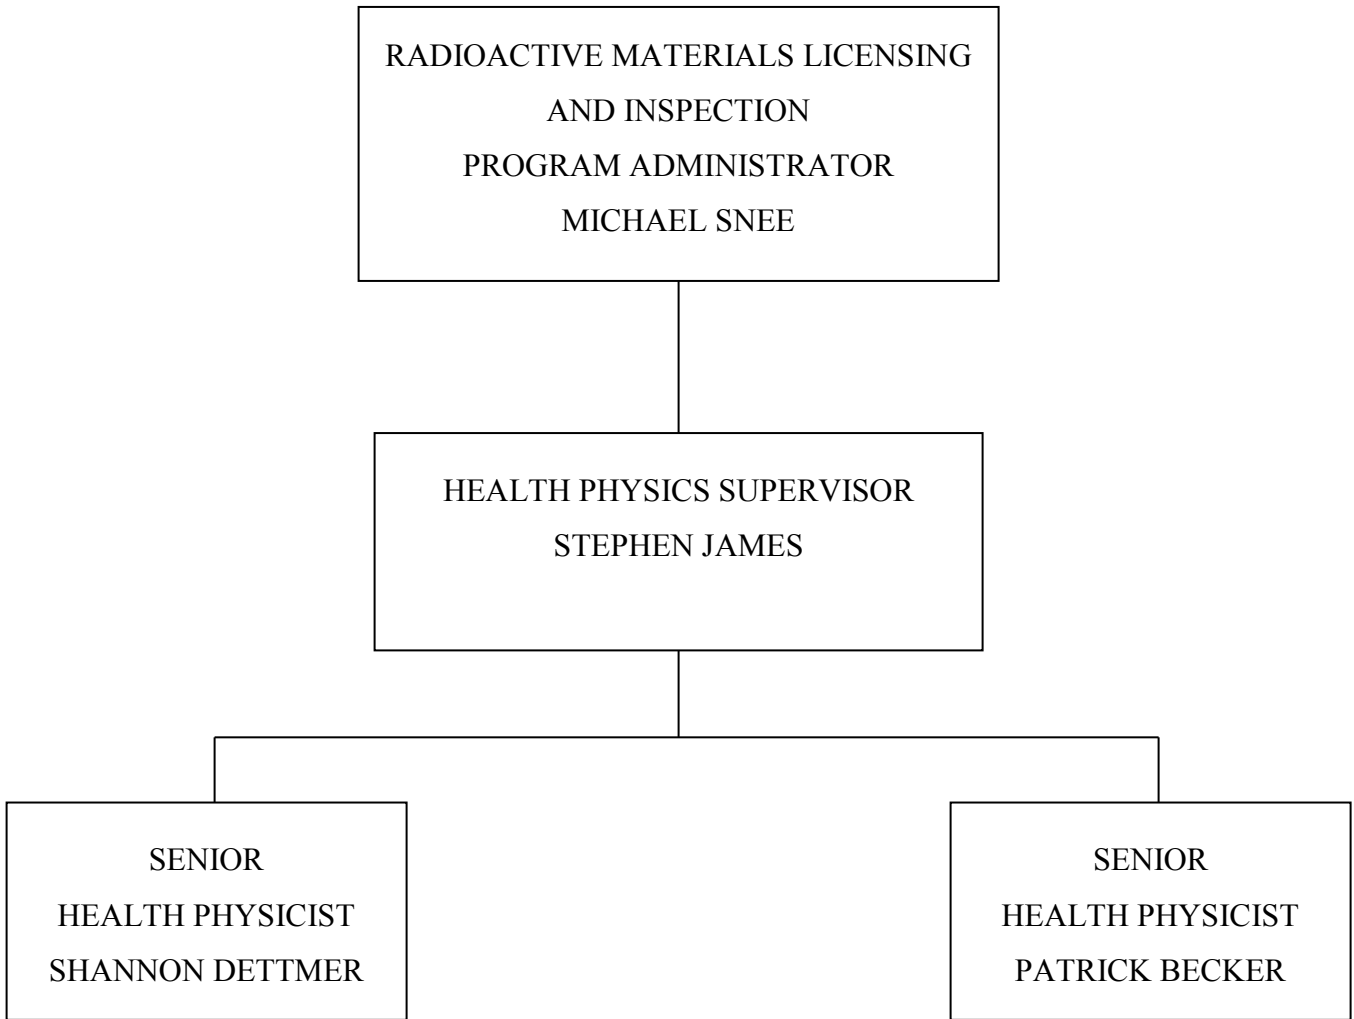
RADIOACTIVE MATERIALS LICENSING AND INSPECTION
PROGRAM ADMINISTRATOR
MICHAEL SNEE

HEALTH PHYSICS SUPERVISOR
STEPHEN JAMES

SENIOR
HEALTH PHYSICIST
SHANNON DETTMER

SENIOR
HEALTH PHYSICIST
PATRICK BECKER